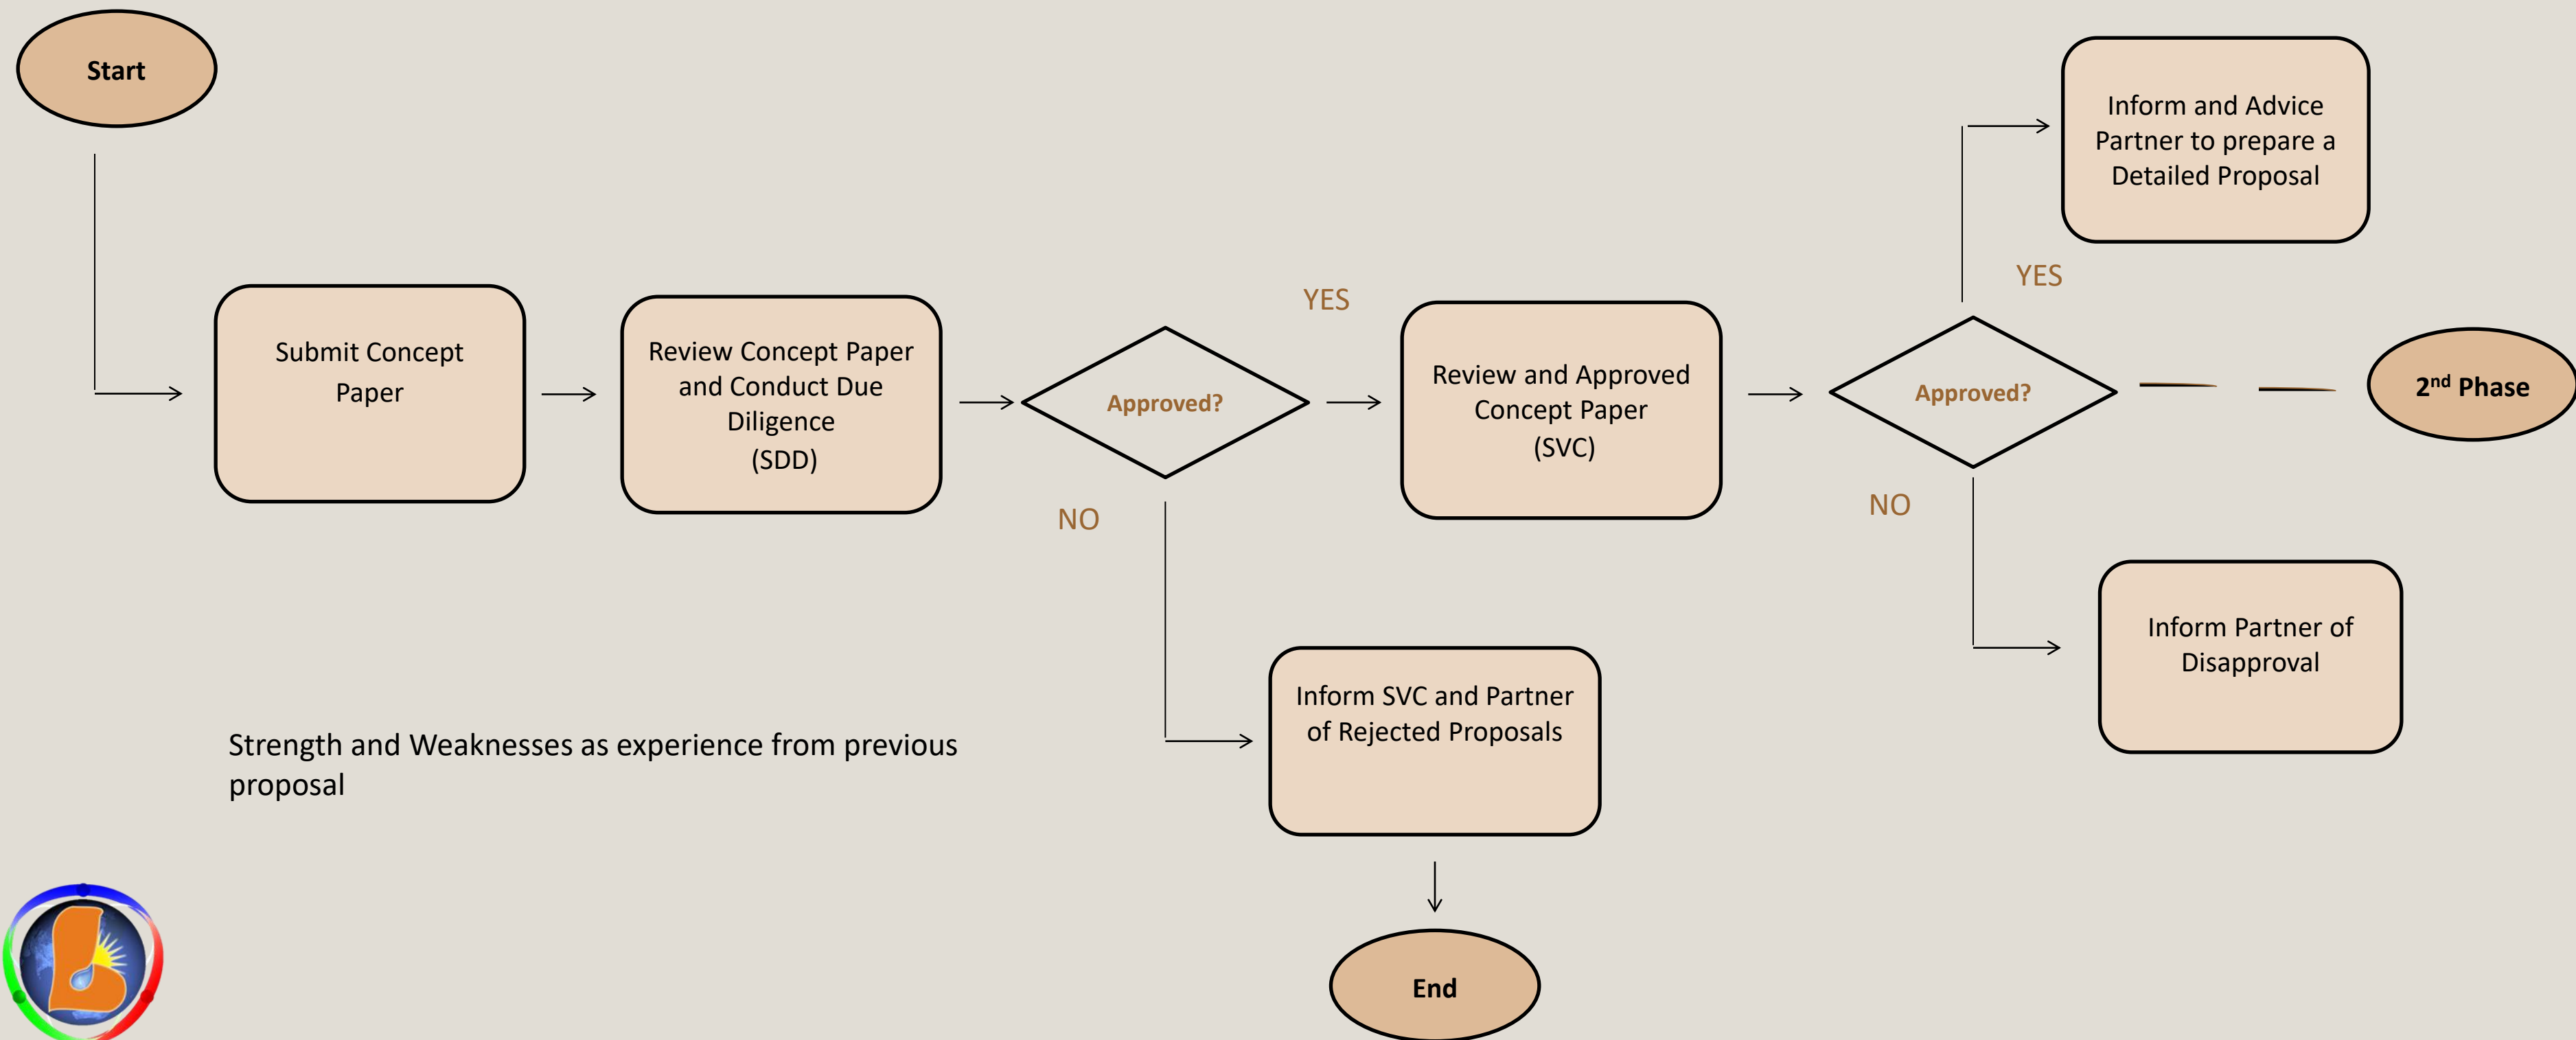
Start

Submit Concept Paper

Review Concept Paper and Conduct Due Diligence (SDD)

Approved?

YES

NO

Review and Approved Concept Paper (SVC)

Approved?

YES

NO

Inform and Advice Partner to prepare a Detailed Proposal

$2^{nd}$ Phase

Inform Partner of Disapproval

Inform SVC and Partner of Rejected Proposals

End

Strength and Weaknesses as experience from previous proposal